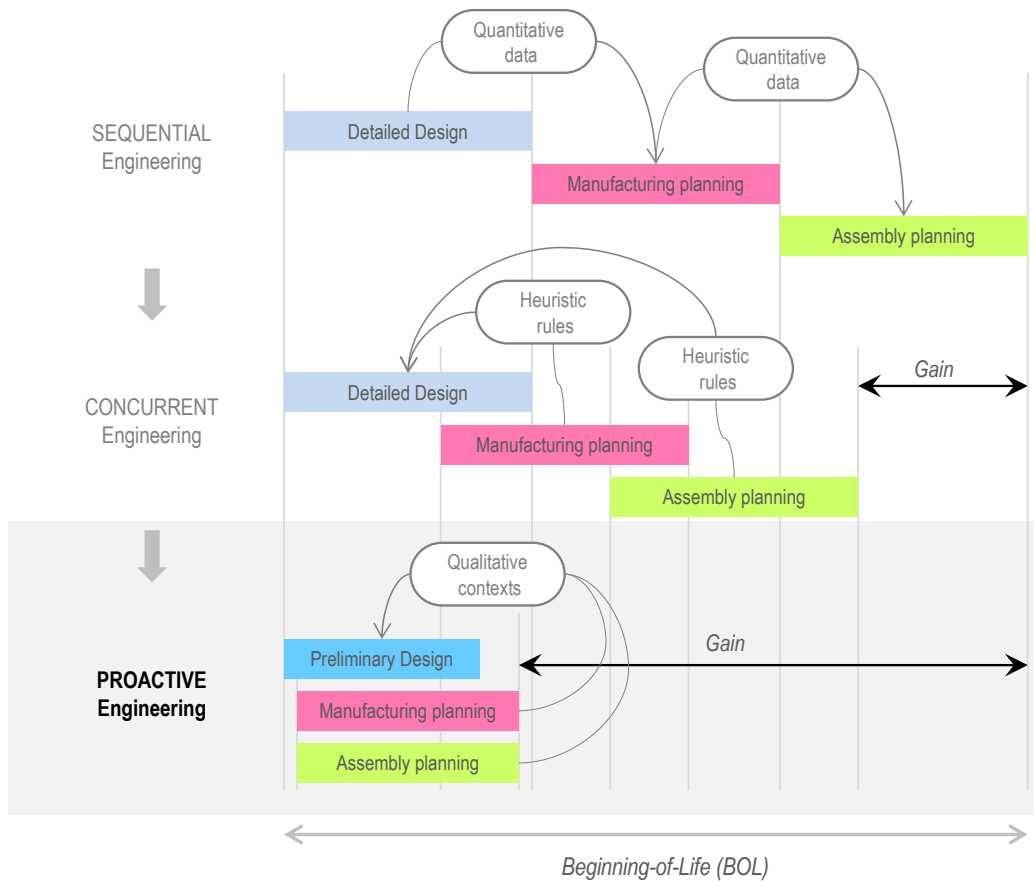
Quantitative data

Quantitative data

SEQUENTIAL Engineering

Detailed Design

Manufacturing planning

Assembly planning

Heuristic rules

Heuristic rules

Gain

CONCURRENT Engineering

Detailed Design

Manufacturing planning

Assembly planning

Qualitative contexts

Gain

Preliminary Design

PROACTIVE Engineering

Manufacturing planning

Assembly planning

Beginning-of-Life (BOL)